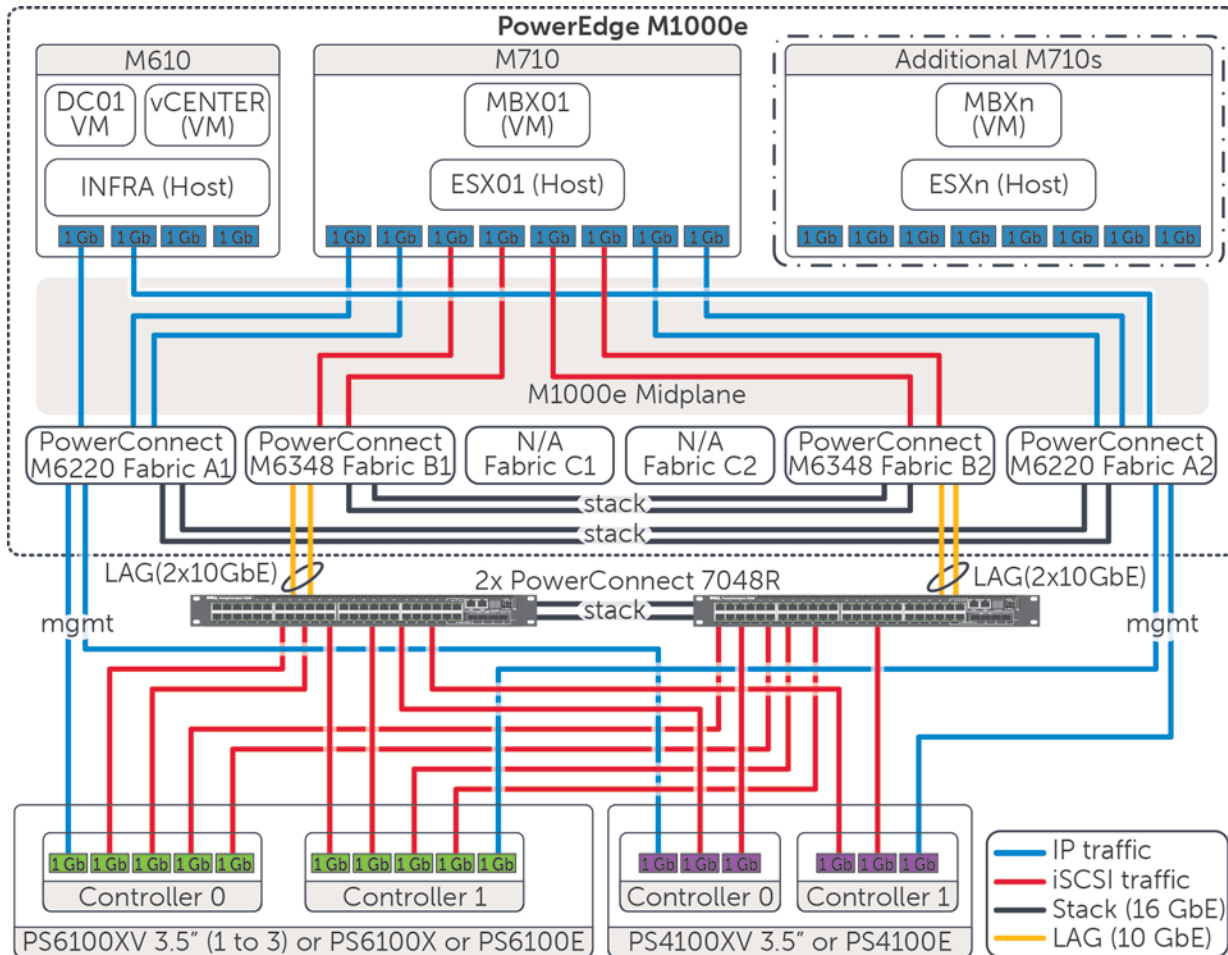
PowerEdge M1000e

M610
DC01 VM
vCENTER (VM)
INFRA (Host)
1 Gb 1 Gb 1 Gb 1 Gb

M710
MBX01 (VM)
ESX01 (Host)
1 Gb 1 Gb 1 Gb 1 Gb 1 Gb 1 Gb 1 Gb 1 Gb

Additional M710s
MBXn (VM)
ESXn (Host)
1 Gb 1 Gb 1 Gb 1 Gb 1 Gb 1 Gb 1 Gb 1 Gb

M1000e Midplane

PowerConnect M6220 Fabric A1
PowerConnect M6348 Fabric B1
N/A Fabric C1
N/A Fabric C2
PowerConnect M6348 Fabric B2
PowerConnect M6220 Fabric A2

stack
stack

LAG(2x10GbE)
2x PowerConnect 7048R
LAG(2x10GbE)
stack
mgmt
mgmt

1 Gb 1 Gb 1 Gb 1 Gb 1 Gb
Controller 0
1 Gb 1 Gb 1 Gb 1 Gb 1 Gb
Controller 1
PS6100XV 3.5" (1 to 3) or PS6100X or PS6100E

1 Gb 1 Gb 1 Gb
Controller 0
1 Gb 1 Gb 1 Gb
Controller 1
PS4100XV 3.5" or PS4100E

IP traffic
iSCSI traffic
Stack (16 GbE)
LAG (10 GbE)